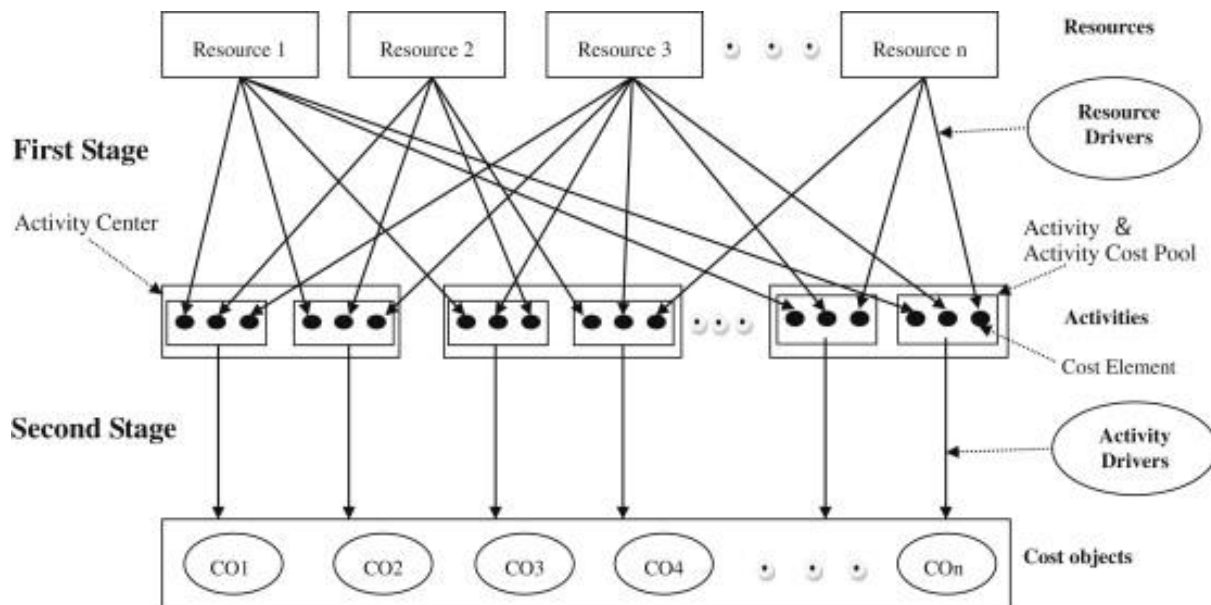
Resource 1
Resource 2
Resource 3
Resource n
Resources

First Stage

Resource Drivers

Activity Center

Activity & Activity Cost Pool

Activities

Cost Element

Second Stage

Activity Drivers

CO1
CO2
CO3
CO4
COn
Cost objects